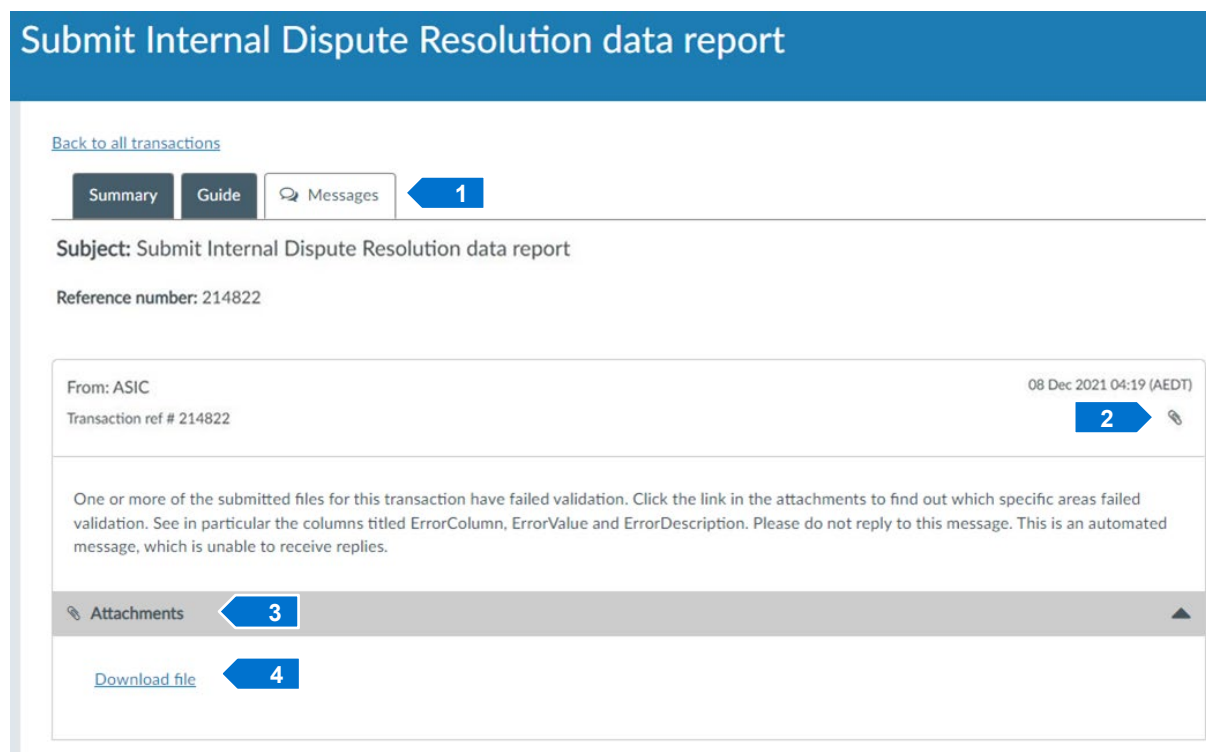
Submit Internal Dispute Resolution data report

Back to all transactions

Summary Guide Messages 1

Subject: Submit Internal Dispute Resolution data report

Reference number: 214822

From: ASIC

08 Dec 2021 04:19 (AEDT)

Transaction ref # 214822

2

One or more of the submitted files for this transaction have failed validation. Click the link in the attachments to find out which specific areas failed validation. See in particular the columns titled ErrorColumn, ErrorValue and ErrorDescription. Please do not reply to this message. This is an automated message, which is unable to receive replies.

Attachments 3

Download file 4